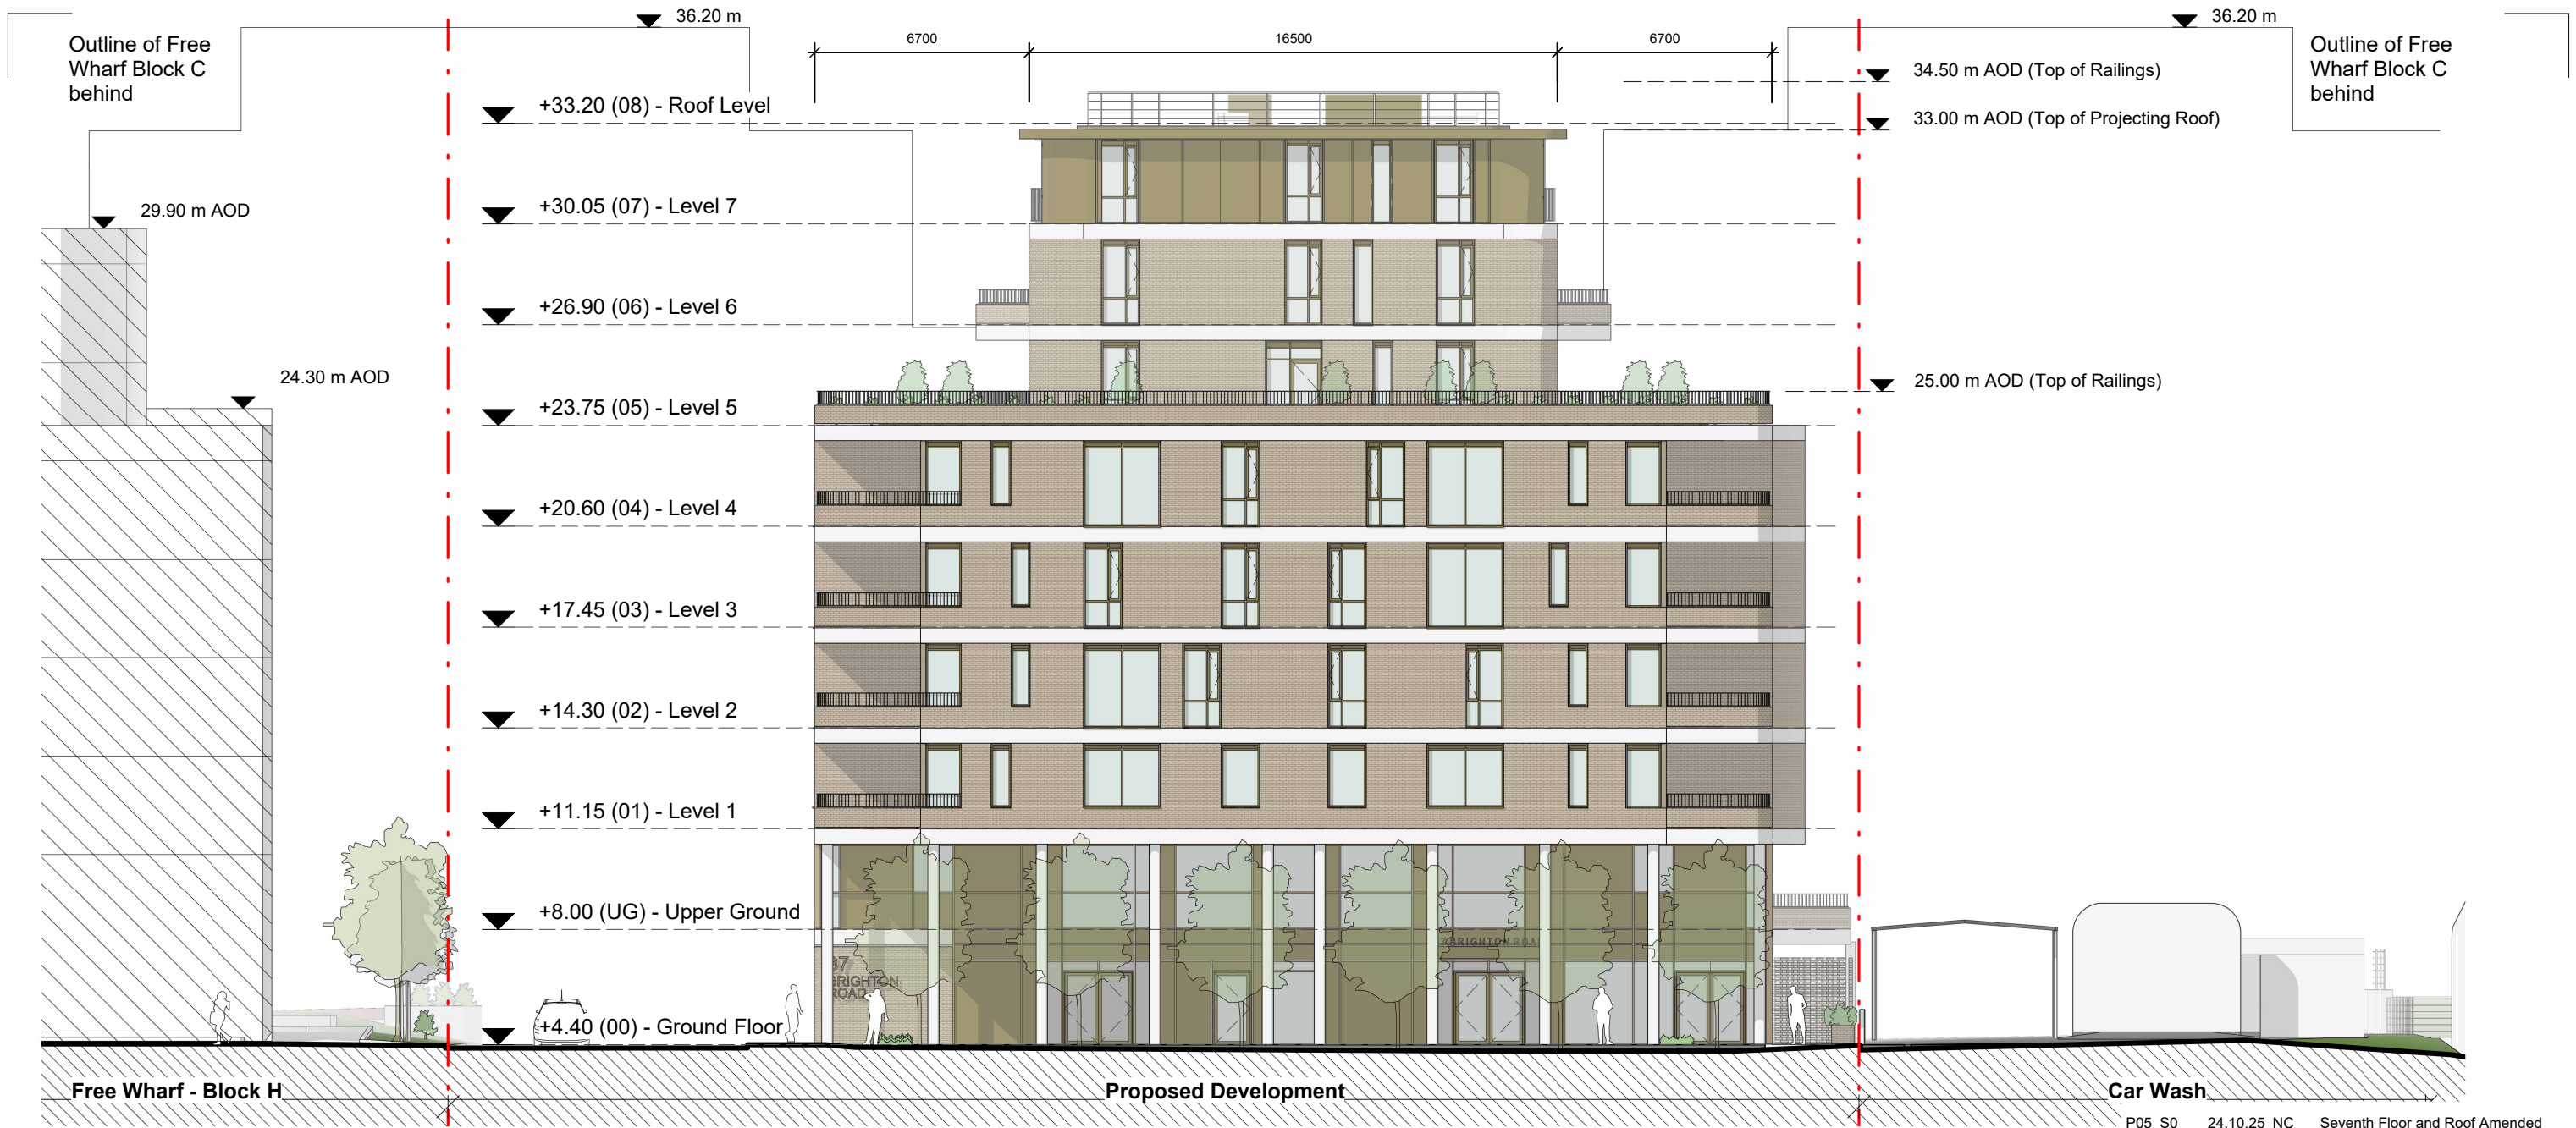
Outline of Free Wharf Block C behind

36.20 m

6700

16500

6700

36.20 m

Outline of Free Wharf Block C behind

34.50 m AOD (Top of Railings)

33.00 m AOD (Top of Projecting Roof)

+33.20 (08) - Roof Level

29.90 m AOD

+30.05 (07) - Level 7

+26.90 (06) - Level 6

24.30 m AOD

25.00 m AOD (Top of Railings)

+23.75 (05) - Level 5

+20.60 (04) - Level 4

+17.45 (03) - Level 3

+14.30 (02) - Level 2

+11.15 (01) - Level 1

+8.00 (UG) - Upper Ground

BRIGHTON ROAD

37 BRIGHTON ROAD

+4.40 (00) - Ground Floor

Free Wharf - Block H

Proposed Development

Car Wash

P05 S0 24.10.25 NC Seventh Floor and Roof Amended